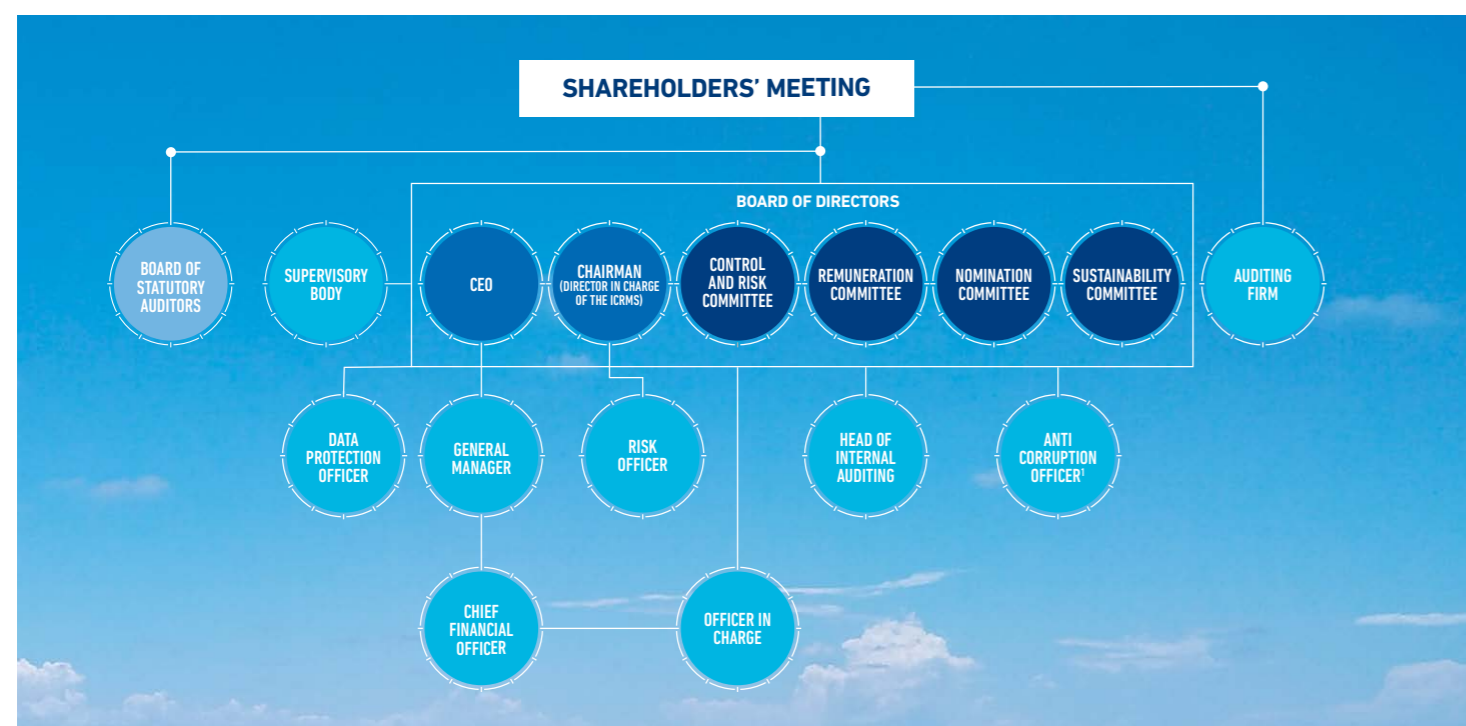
SHAREHOLDERS' MEETING

BOARD OF DIRECTORS

BOARD OF STATUTORY AUDITORS

SUPERVISORY BODY

CEO

CHAIRMAN (DIRECTOR IN CHARGE OF THE ICRMS)

CONTROL AND RISK COMMITTEE

REMUNERATION COMMITTEE

NOMINATION COMMITTEE

SUSTAINABILITY COMMITTEE

AUDITING FIRM

DATA PROTECTION OFFICER

GENERAL MANAGER

RISK OFFICER

HEAD OF INTERNAL AUDITING

ANTI CORRUPTION OFFICER$^1$

CHIEF FINANCIAL OFFICER

OFFICER IN CHARGE